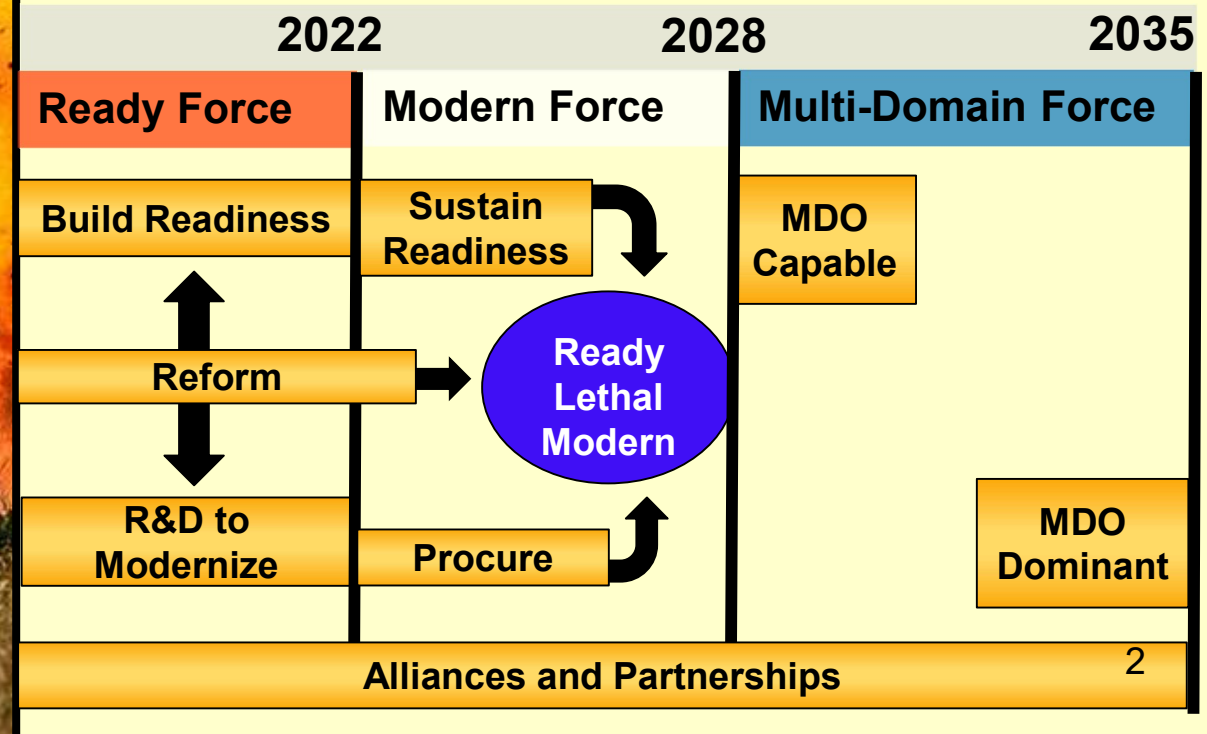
2022
2028
2035

Ready Force
Modern Force
Multi-Domain Force

Build Readiness
Sustain Readiness
MDO Capable

Reform
Ready Lethal Modern

R&D to Modernize
Procure
MDO Dominant

Alliances and Partnerships
2